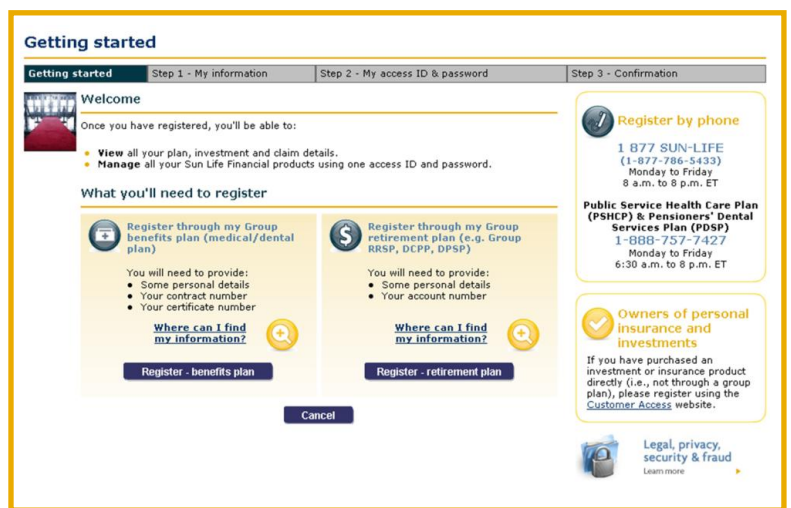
Getting started

| Getting started | Step 1 - My information | Step 2 - My access ID & password | Step 3 - Confirmation |
|---|---|---|---|

Welcome

Once you have registered, you'll be able to:

- View all your plan, investment and claim details.
- Manage all your Sun Life Financial products using one access ID and password.

What you'll need to register

Register through my Group benefits plan (medical/dental plan)

You will need to provide:
- Some personal details
- Your contract number
- Your certificate number

Where can I find my information?

Register - benefits plan

Register through my Group retirement plan (e.g. Group RRSP, DCPP, DPSP)

You will need to provide:
- Some personal details
- Your account number

Where can I find my information?

Register - retirement plan

Cancel

Register by phone

1 877 SUN-LIFE
(1-877-786-5433)
Monday to Friday
8 a.m. to 8 p.m. ET

Public Service Health Care Plan (PSHCP) & Pensioners' Dental Services Plan (PDSP)
1-888-757-7427
Monday to Friday
6:30 a.m. to 8 p.m. ET

Owners of personal insurance and investments

If you have purchased an investment or insurance product directly (i.e., not through a group plan), please register using the Customer Access website.

Legal, privacy, security & fraud
Learn more